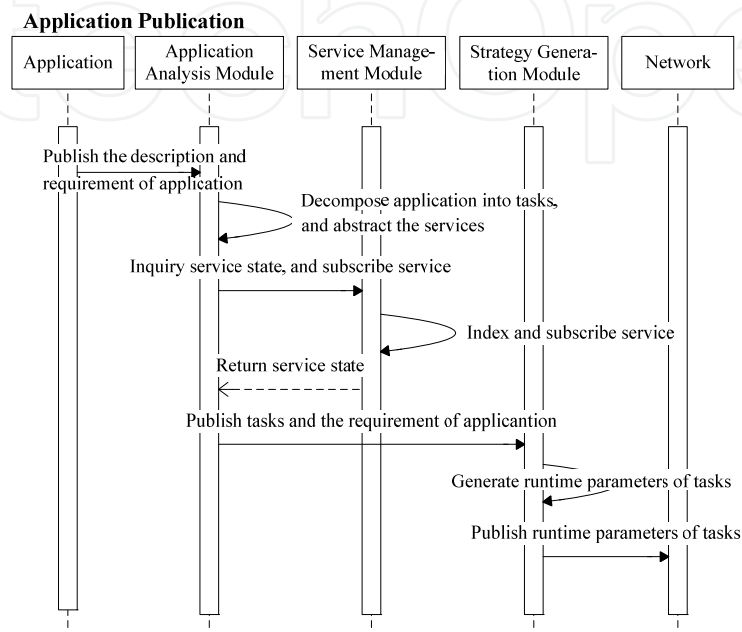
**Application Publication**

Application

Application Analysis Module

Service Management Module

Strategy Generation Module

Network

Publish the description and requirement of application

Decompose application into tasks, and abstract the services

Inquiry service state, and subscribe service

Index and subscribe service

Return service state

Publish tasks and the requirement of applicantion

Generate runtime parameters of tasks

Publish runtime parameters of tasks